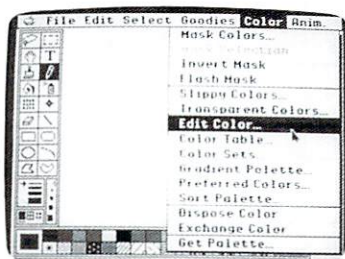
File Edit Select Goodies Color Anim.
Mask Colors...
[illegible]
Invert Mask
Flash Mask
Slippy Colors...
Transparent Colors...
Edit Color...
Color Table...
Color Sets
Gradient Palette...
Preferred Colors...
Sort Palette
Dispose Color
Exchange Color
Get Palette...